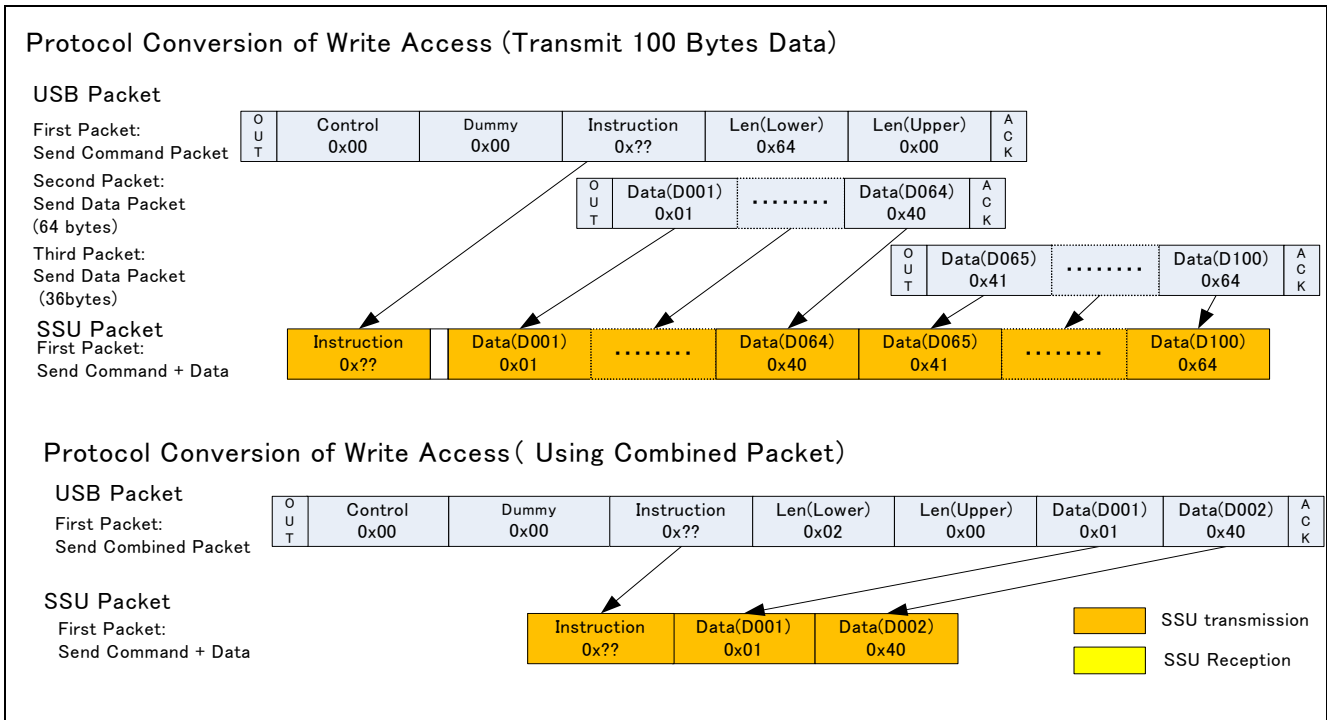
Protocol Conversion of Write Access (Transmit 100 Bytes Data)

USB Packet

First Packet:
Send Command Packet

| OUT | Control 0x00 | Dummy 0x00 | Instruction 0x?? | Len(Lower) 0x64 | Len(Upper) 0x00 | ACK |
|---|---|---|---|---|---|---|

Second Packet:
Send Data Packet
(64 bytes)

| OUT | Data(D001) 0x01 | ........ | Data(D064) 0x40 | ACK |
|---|---|---|---|---|

Third Packet:
Send Data Packet
(36bytes)

| OUT | Data(D065) 0x41 | ........ | Data(D100) 0x64 | ACK |
|---|---|---|---|---|

SSU Packet
First Packet:
Send Command + Data

| Instruction 0x?? | | Data(D001) 0x01 | ........ | Data(D064) 0x40 | Data(D065) 0x41 | ........ | Data(D100) 0x64 |
|---|---|---|---|---|---|---|---|

Protocol Conversion of Write Access( Using Combined Packet)

USB Packet

First Packet:
Send Combined Packet

| OUT | Control 0x00 | Dummy 0x00 | Instruction 0x?? | Len(Lower) 0x02 | Len(Upper) 0x00 | Data(D001) 0x01 | Data(D002) 0x40 | ACK |
|---|---|---|---|---|---|---|---|---|

SSU Packet

First Packet:
Send Command + Data

| Instruction 0x?? | Data(D001) 0x01 | Data(D002) 0x40 |
|---|---|---|

SSU transmission
SSU Reception